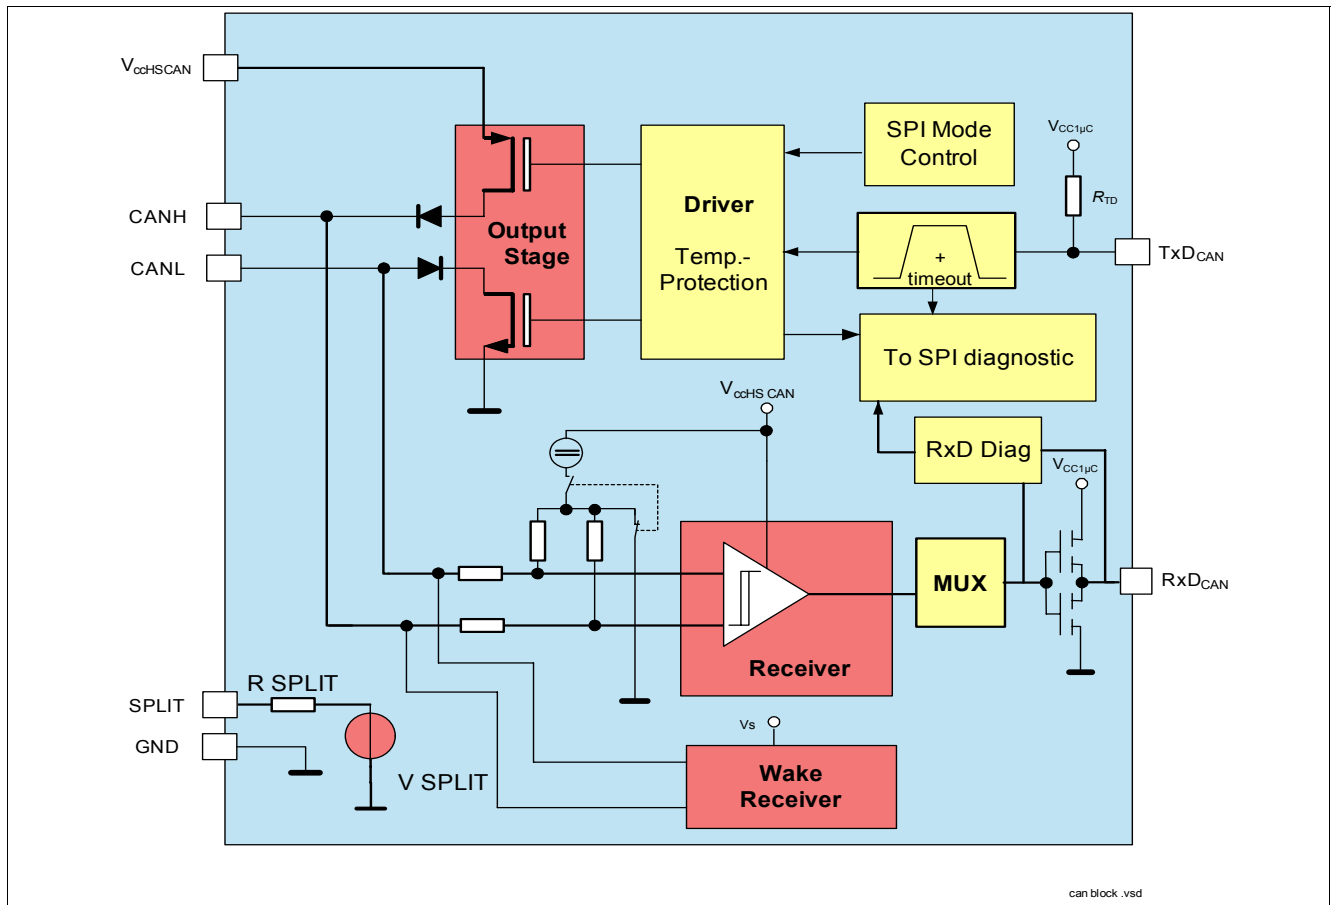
$V_{ccHSCAN}$

CANH

CANL

Output Stage

Driver

Temp.-
Protection

SPI Mode Control

$V_{CC1\mu C}$

$R_{TD}$

+
timeout

$TxD_{CAN}$

To SPI diagnostic

$V_{ccHS\ CAN}$

RxD Diag

$V_{CC1\mu C}$

MUX

$RxD_{CAN}$

Receiver

R SPLIT

SPLIT

GND

V SPLIT

Vs

Wake Receiver

can block .vsd